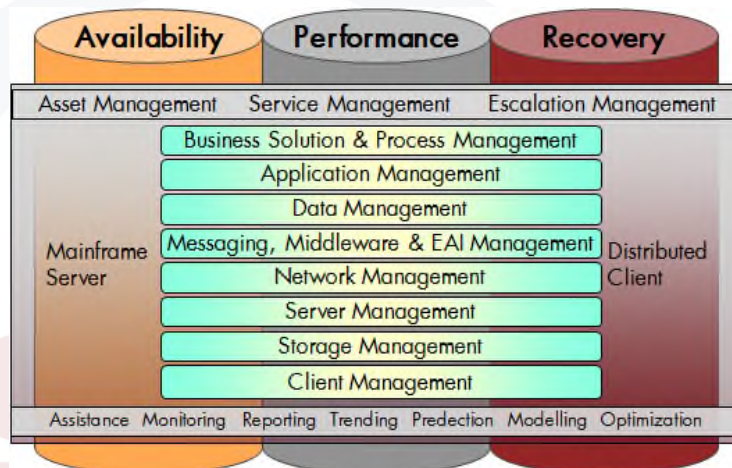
Availability Performance Recovery

Asset Management Service Management Escalation Management

Business Solution & Process Management

Application Management

Data Management

Messaging, Middleware & EAI Management

Network Management

Server Management

Storage Management

Client Management

Mainframe Server

Distributed Client

Assistance Monitoring Reporting Trending Predection Modelling Optimization